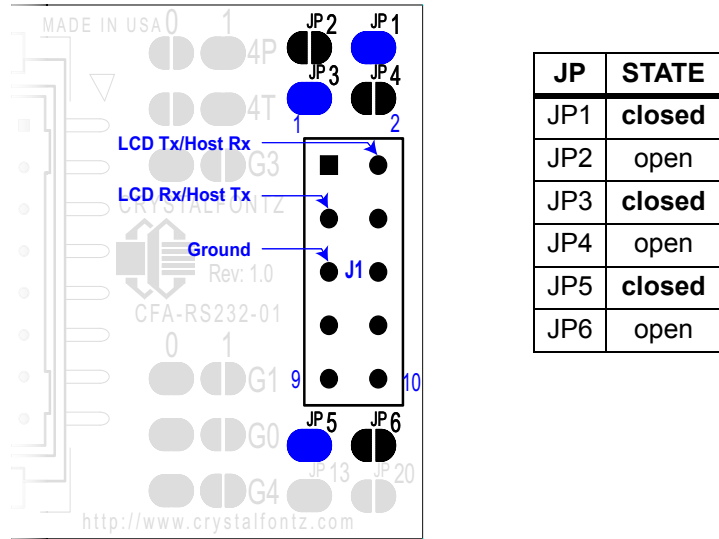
MADE IN USA 0 1
4P
4T
G3
CRYSTALFONTZ
Rev: 1.0
CFA-RS232-01
0 1
G1
G0
G4
http://www.crystalfontz.com

JP2 JP1
JP3 JP4
1 2
LCD Tx/Host Rx
LCD Rx/Host Tx
Ground
J1
9 10
JP5 JP6
JP13 JP20

| JP | STATE |
|---|---|
| JP1 | **closed** |
| JP2 | open |
| JP3 | **closed** |
| JP4 | open |
| JP5 | **closed** |
| JP6 | open |